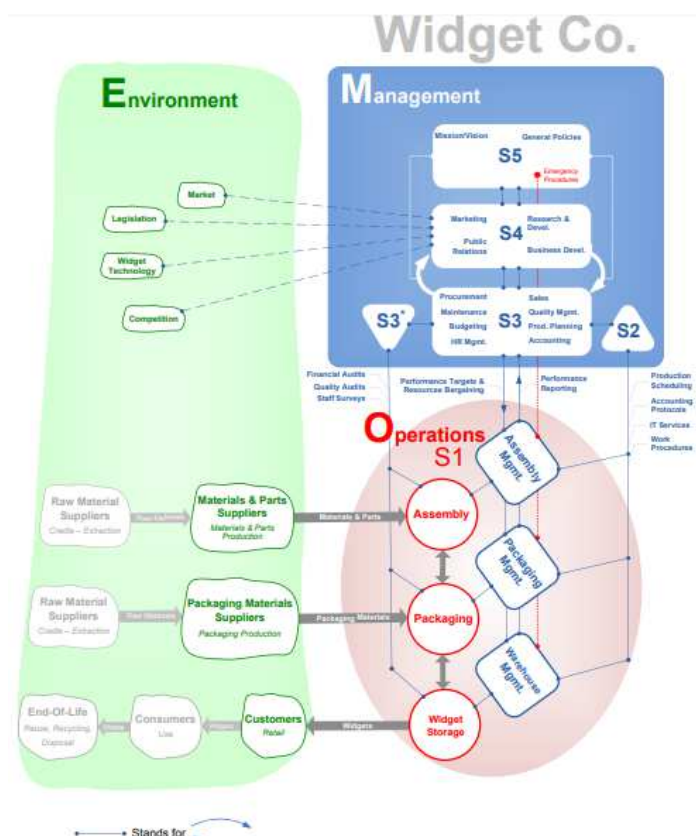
Widget Co.

Environment

Management

Mission/Vision
General Policies
S5
Emergency Procedures

Market
Legislation
Widget Technology
Competition

Marketing
Research & Devel.
S4
Public Relations
Business Devel.

Procurement
Sales
Maintenance
Quality Mgmt.
S3
Budgeting
Prod. Planning
HR Mgmt.
Accounting

S3*
S2

Financial Audits
Quality Audits
Staff Surveys

Performance Targets & Resource Bargaining
Performance Reporting

Production Scheduling
Accounting Protocols
IT Services
Work Procedures

Operations S1

Assembly Mgmt.
Packaging Mgmt.
Warehouse Mgmt.

Raw Material Suppliers
Cradle – Extraction
Raw Materials
Materials & Parts Suppliers
Materials & Parts Production
Materials & Parts
Assembly

Raw Material Suppliers
Cradle – Extraction
Raw Materials
Packaging Materials Suppliers
Packaging Production
Packaging Materials
Packaging

End-Of-Life
Reuse, Recycling, Disposal
Waste
Consumers
Use
Widgets
Customers
Retail
Widgets
Widget Storage

Stands for